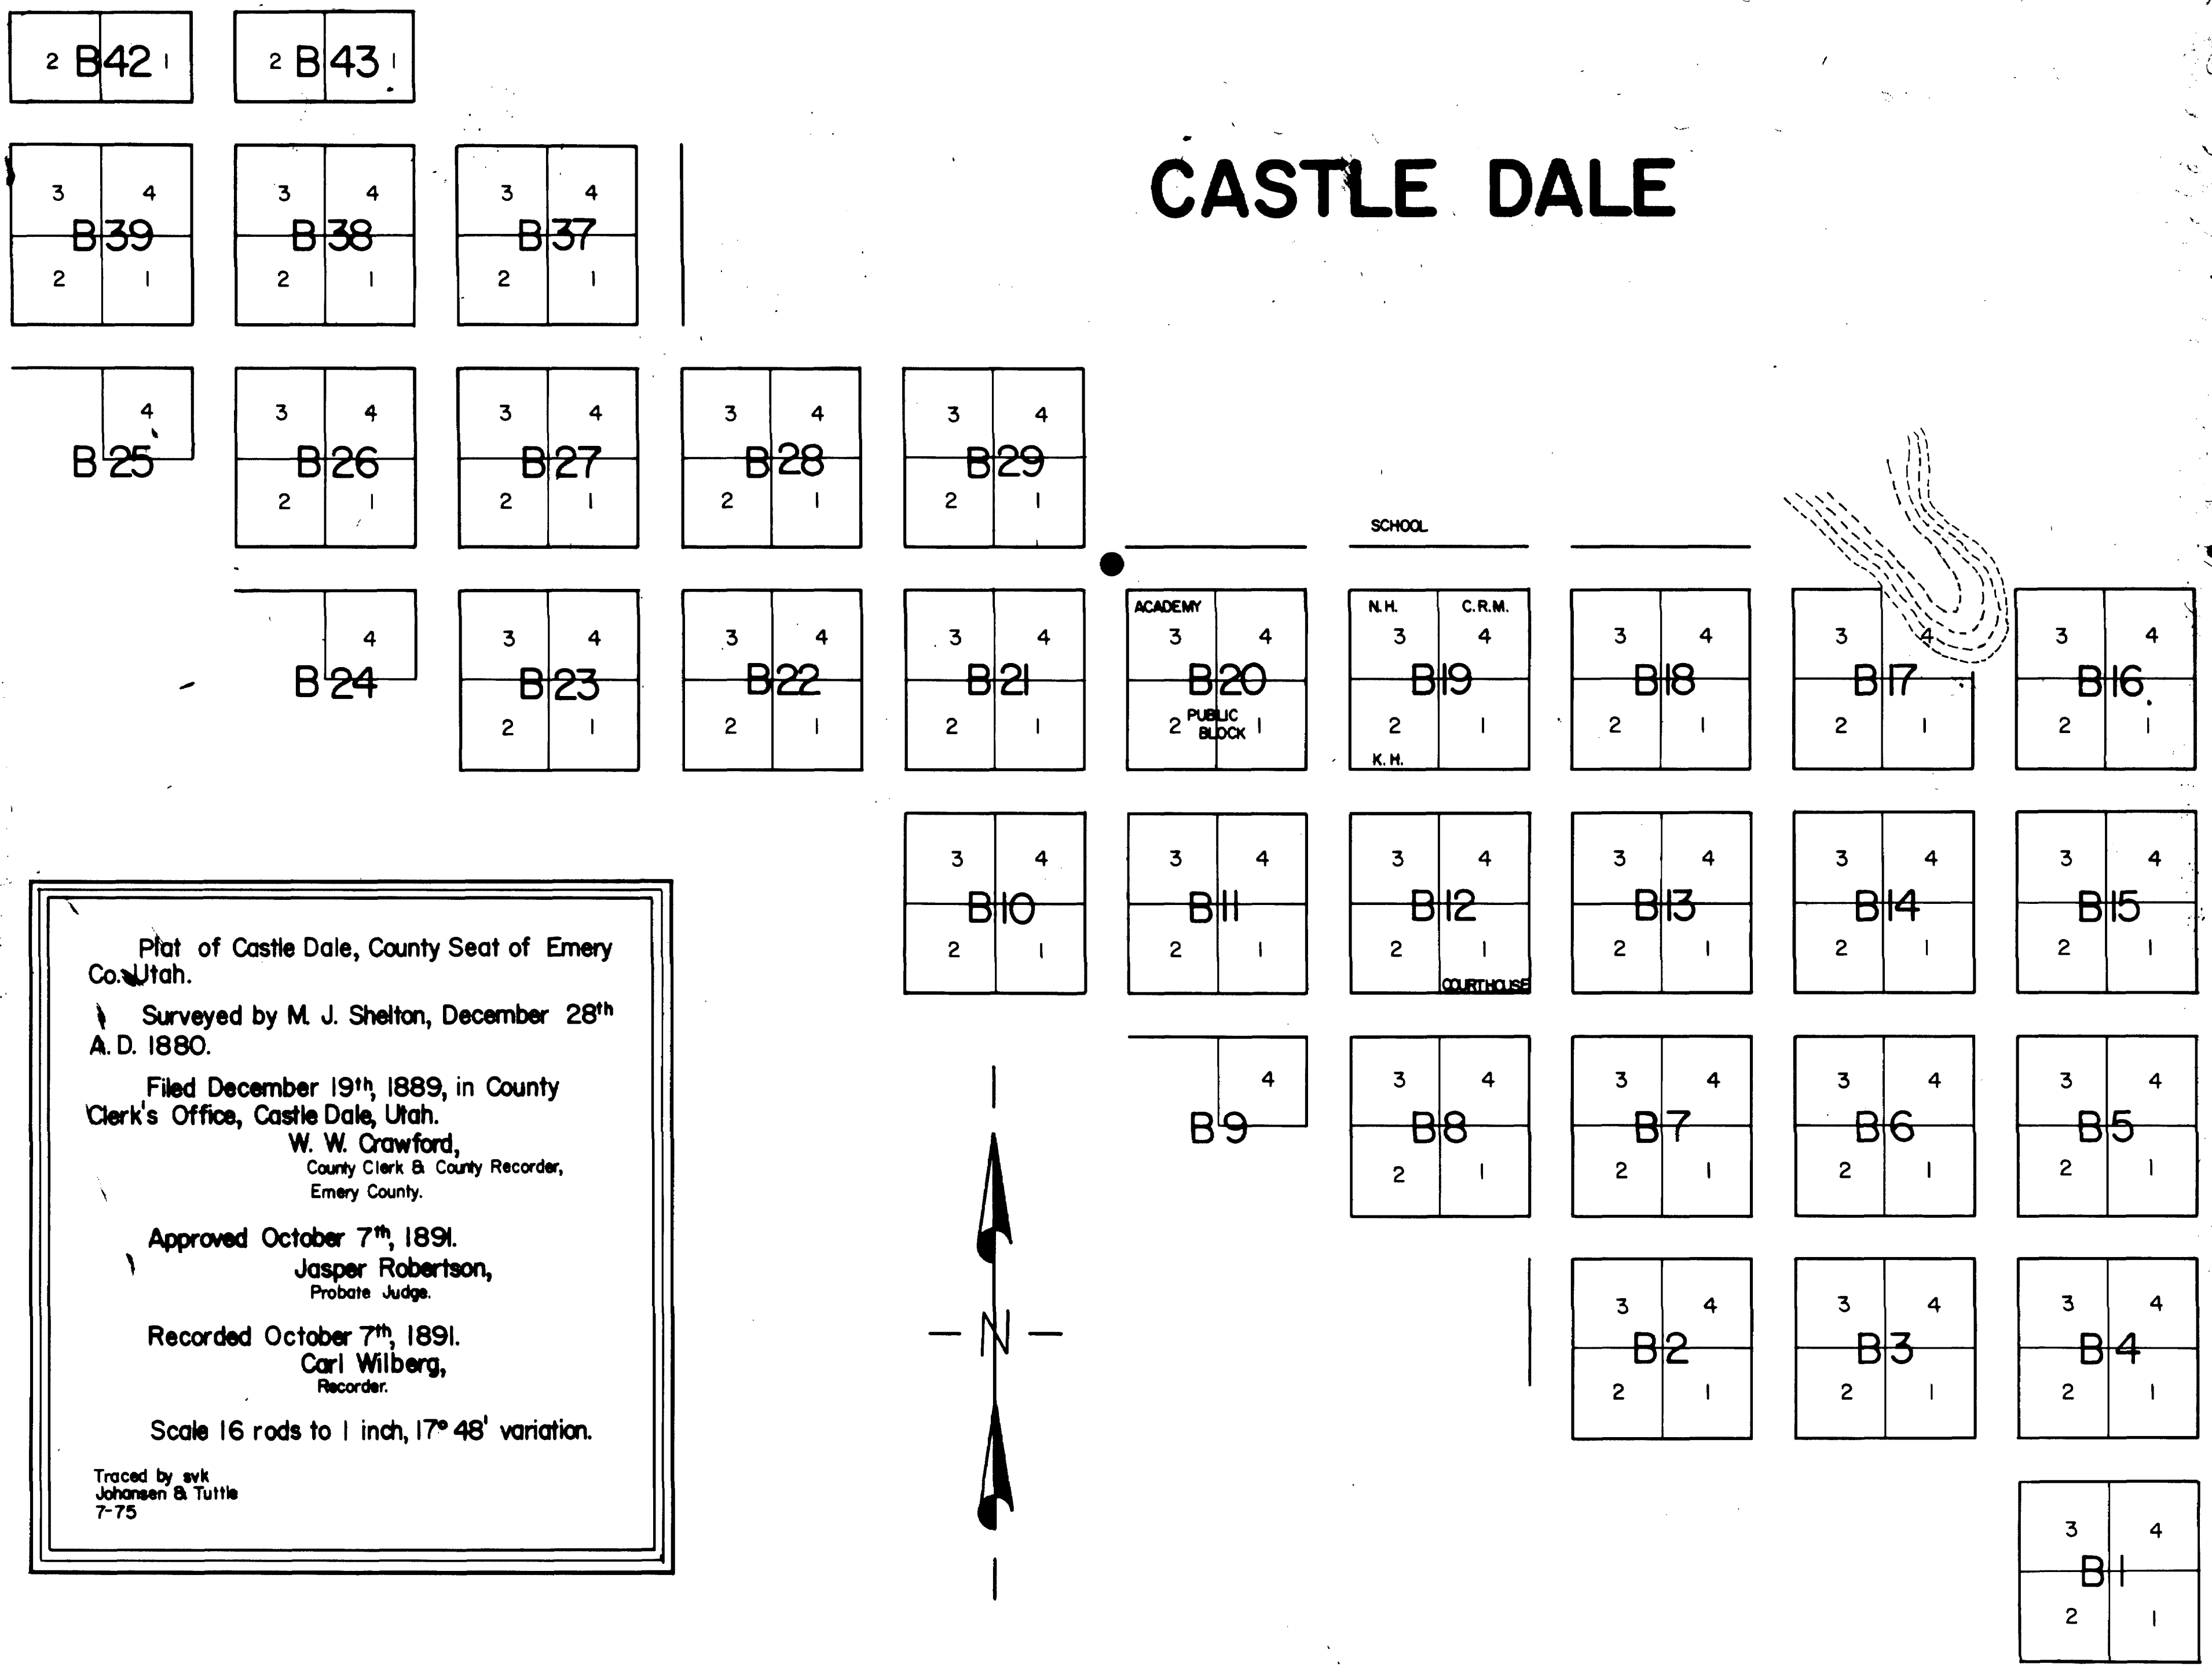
2 B42 1

2 B43 1

CASTLE DALE

3 4 B39 2 1

3 4 B38 2 1

3 4 B37 2 1

4 B25

3 4 B26 2 1

3 4 B27 2 1

3 4 B28 2 1

3 4 B29 2 1

SCHOOL

4 B24

3 4 B23 2 1

3 4 B22 2 1

3 4 B21 2 1

ACADEMY 3 4 B20 2 PUBLIC BLOCK 1

N.H. C.R.M. 3 4 B19 2 1 K.H.

3 4 B18 2 1

3 4 B17 2 1

3 4 B16 2 1

3 4 B10 2 1

3 4 B11 2 1

3 4 B12 2 1 COURTHOUSE

3 4 B13 2 1

3 4 B14 2 1

3 4 B15 2 1

4 B9

3 4 B8 2 1

3 4 B7 2 1

3 4 B6 2 1

3 4 B5 2 1

3 4 B2 2 1

3 4 B3 2 1

3 4 B4 2 1

3 4 B1 2 1

N

Plat of Castle Dale, County Seat of Emery Co. Utah.

Surveyed by M. J. Shelton, December 28$^{th}$ A. D. 1880.

Filed December 19$^{th}$, 1889, in County Clerk's Office, Castle Dale, Utah.
W. W. Crawford,
County Clerk & County Recorder,
Emery County.

Approved October 7$^{th}$, 1891.
Jasper Robertson,
Probate Judge.

Recorded October 7$^{th}$, 1891.
Carl Wilberg,
Recorder.

Scale 16 rods to 1 inch, 17° 48' variation.

Traced by svk
Johansen & Tuttle
7-75